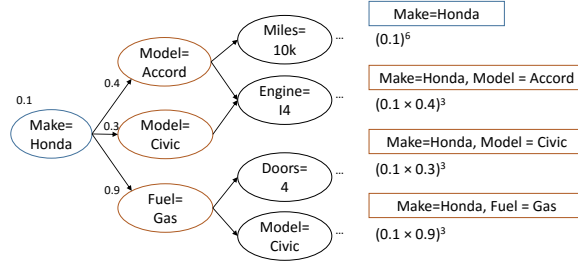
0.1

Make= Honda

0.4

0.3

0.9

Model= Accord

Model= Civic

Fuel= Gas

Miles= 10k

...

Engine= I4

...

Doors= 4

...

Model= Civic

...

Make=Honda

$(0.1)^6$

Make=Honda, Model = Accord

$(0.1 \times 0.4)^3$

Make=Honda, Model = Civic

$(0.1 \times 0.3)^3$

Make=Honda, Fuel = Gas

$(0.1 \times 0.9)^3$